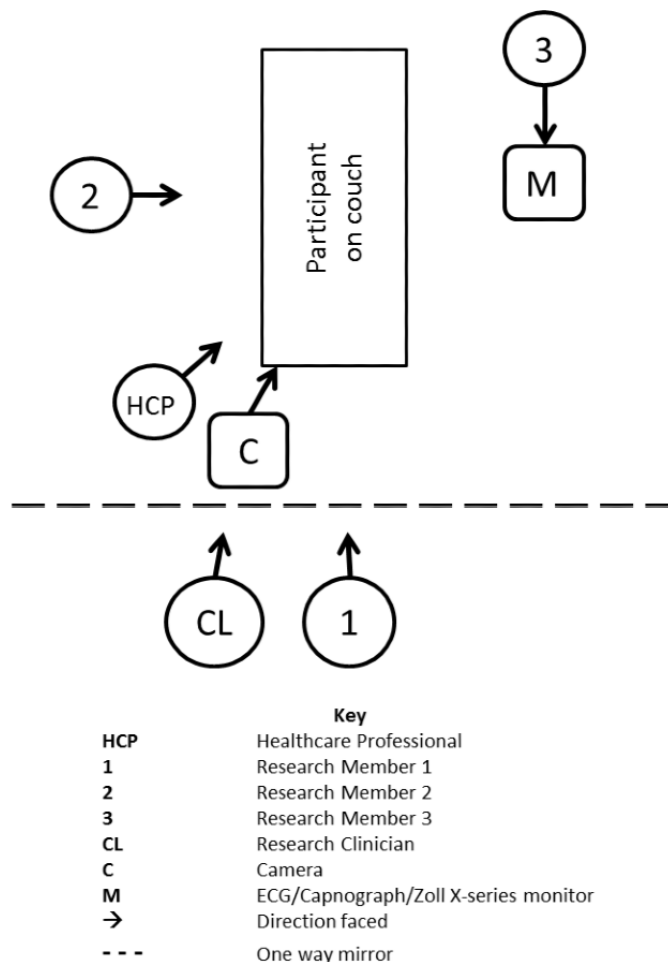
3

M

2

Participant on couch

HCP

C

CL

1

Key

| | |
|---|---|
| **HCP** | Healthcare Professional |
| **1** | Research Member 1 |
| **2** | Research Member 2 |
| **3** | Research Member 3 |
| **CL** | Research Clinician |
| **C** | Camera |
| **M** | ECG/Capnograph/Zoll X-series monitor |
| → | Direction faced |
| - - - | One way mirror |